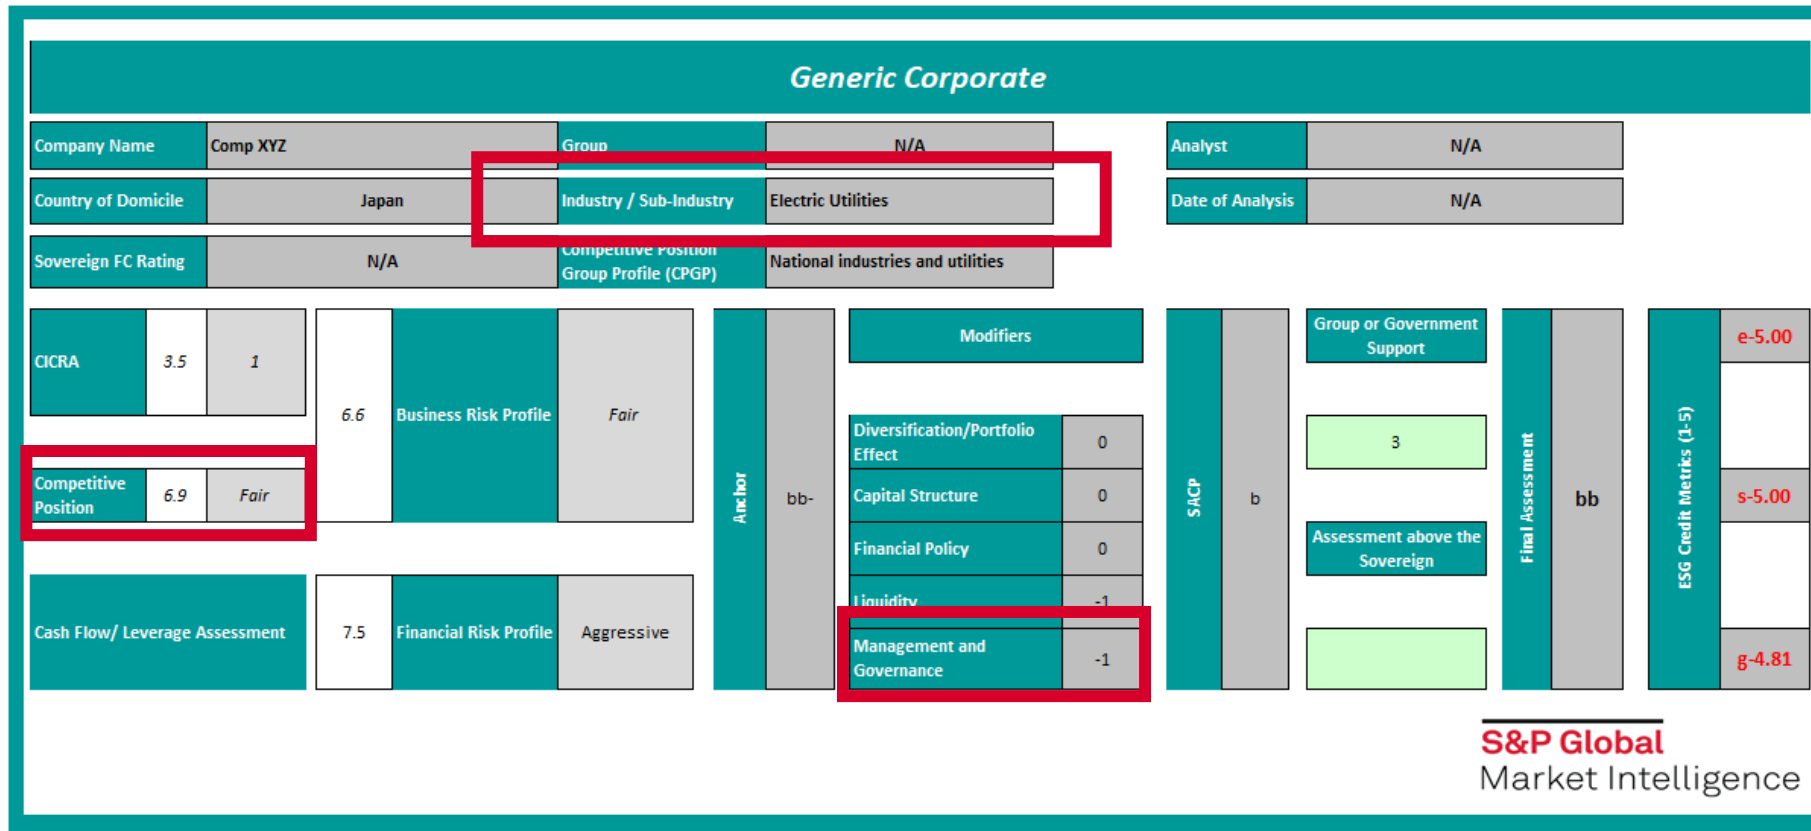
Generic Corporate

Company Name | Comp XYZ | Group | N/A | Analyst | N/A

Country of Domicile | Japan | Industry / Sub-Industry | Electric Utilities | Date of Analysis | N/A

Sovereign FC Rating | N/A | Competitive Position Group Profile (CPGP) | National industries and utilities

CICRA | 3.5 | 1

Competitive Position | 6.9 | Fair

6.6 | Business Risk Profile | Fair

Cash Flow/ Leverage Assessment | 7.5 | Financial Risk Profile | Aggressive

Anchor | bb-

Modifiers

Diversification/Portfolio Effect | 0
Capital Structure | 0
Financial Policy | 0
Liquidity | -1
Management and Governance | -1

SACP | b

Group or Government Support
3
Assessment above the Sovereign

Final Assessment | bb

ESG Credit Metrics (1-5)
e-5.00
s-5.00
g-4.81

S&P Global
Market Intelligence